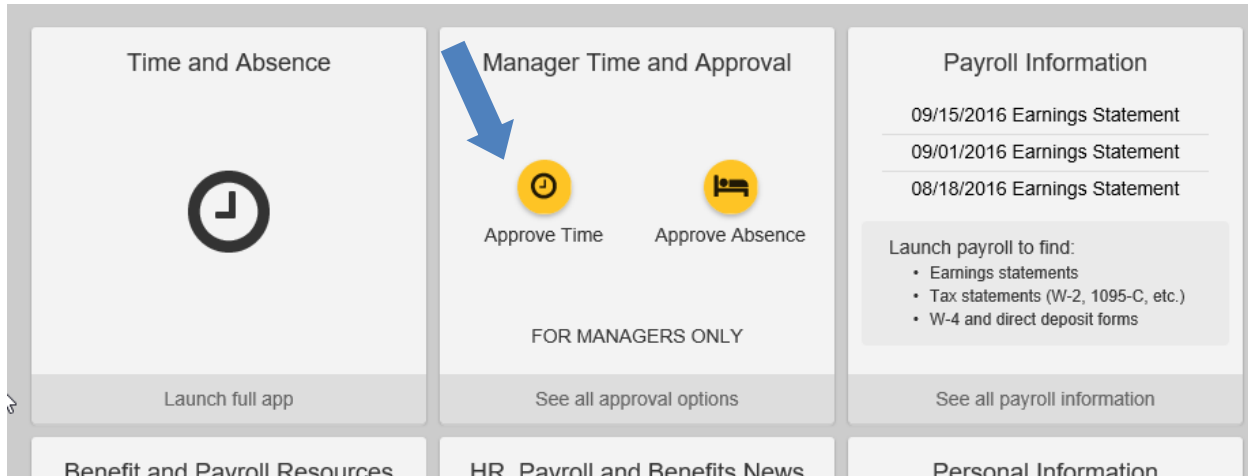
Time and Absence

Launch full app

Manager Time and Approval

Approve Time

Approve Absence

FOR MANAGERS ONLY

See all approval options

Payroll Information

09/15/2016 Earnings Statement

09/01/2016 Earnings Statement

08/18/2016 Earnings Statement

Launch payroll to find:
- Earnings statements
- Tax statements (W-2, 1095-C, etc.)
- W-4 and direct deposit forms

See all payroll information

Benefit and Payroll Resources

HR, Payroll and Benefits News

Personal Information